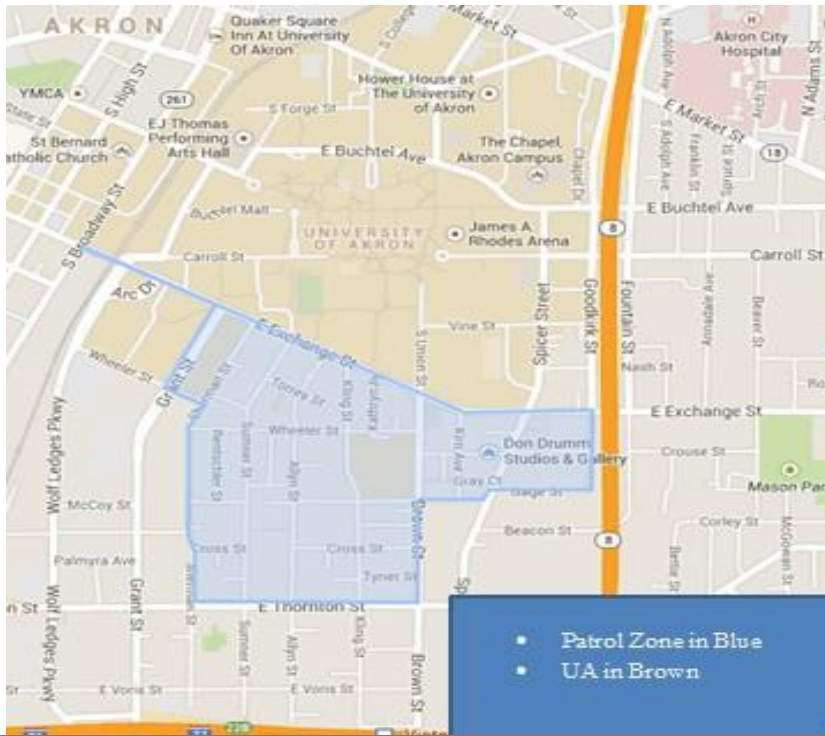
AKRON

Quaker Square Inn At University Of Akron

Market St

Akron City Hospital

YMCA

S High St

261

S Forge St

Hower House at The University of Akron

E Market St

St Bernard Catholic Church

EJ Thomas Performing Arts Hall

E Buchtel Ave

The Chapel Akron Campus

18

S Broadway St

Buchtel Mall

UNIVERSITY OF AKRON

James A. Rhodes Arena

E Buchtel Ave

8

Carroll St

Carroll St

Arc Dr

Vine St

Spicer Street

Goodkirk St

Fountain St

E Exchange St

S Union St

Nash St

Wheeler St

Grant St

Torrey St

King St

Kathryn St

E Exchange St

Wheeler St

Don Drumm Studios & Gallery

Crouse St

Wolf Ledges Pkwy

Rentschler St

Sumner St

Allyn St

Kim Ave

Gray Ct

Mason Park

McCoy St

Gage St

Corley St

Beacon St

Palmyra Ave

Cross St

Cross St

Brown St

8

Grant St

Tyner St

E Thornton St

Wolf Ledges Pkwy

Sumner St

Allyn St

King St

Brown St

E Voris St

E Voris St

224

• Patrol Zone in Blue
• UA in Brown